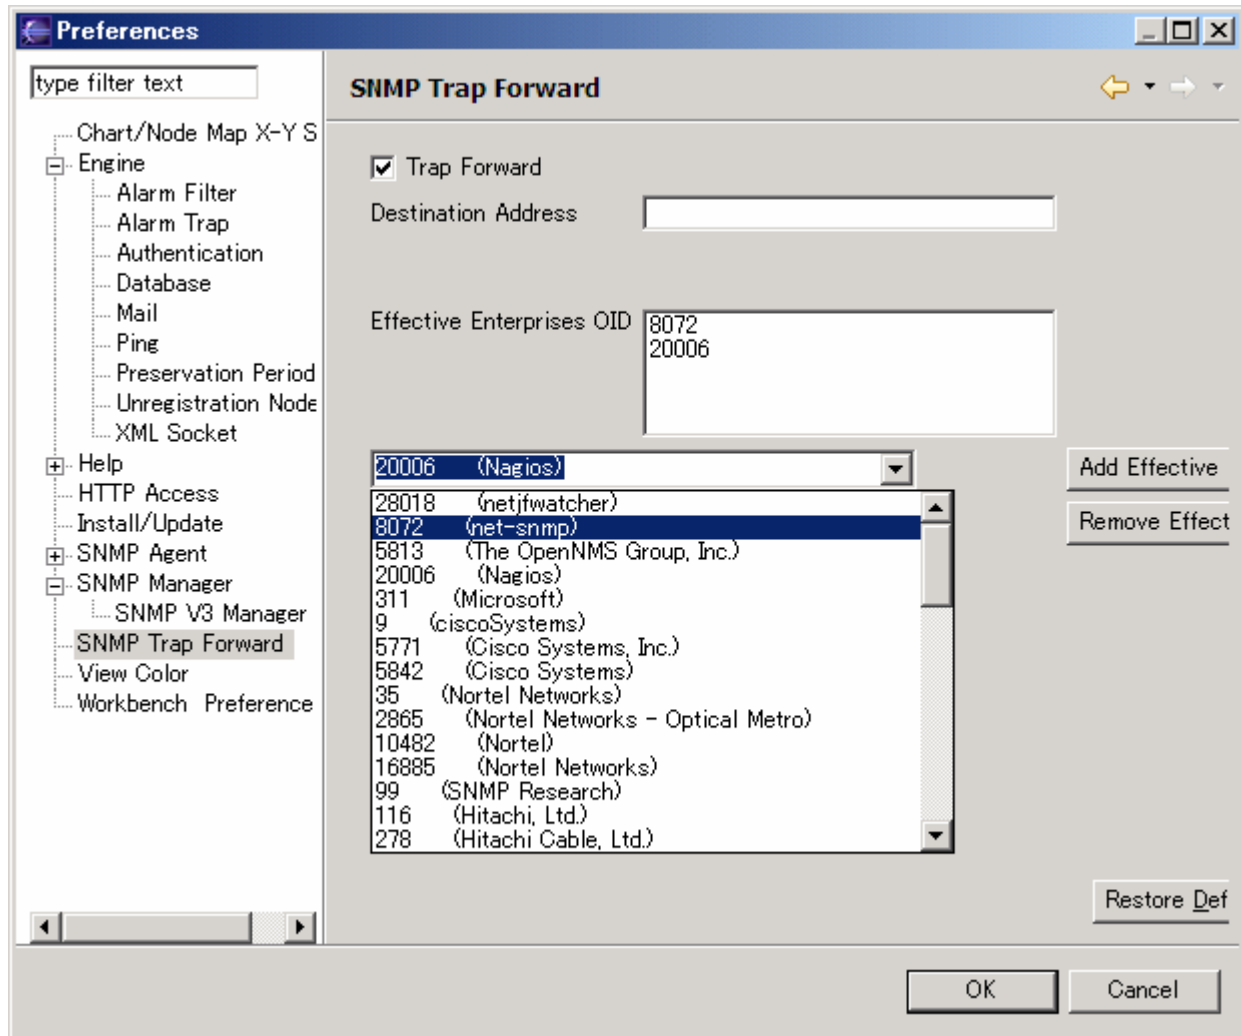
Preferences

type filter text

Chart/Node Map X-Y S
Engine
Alarm Filter
Alarm Trap
Authentication
Database
Mail
Ping
Preservation Period
Unregistration Node
XML Socket
Help
HTTP Access
Install/Update
SNMP Agent
SNMP Manager
SNMP V3 Manager
SNMP Trap Forward
View Color
Workbench Preference

SNMP Trap Forward

Trap Forward
Destination Address

Effective Enterprises OID
8072
20006

20006 (Nagios)
Add Effective
Remove Effect

28018 (netjfwatcher)
8072 (net-snmp)
5813 (The OpenNMS Group, Inc.)
20006 (Nagios)
311 (Microsoft)
9 (ciscoSystems)
5771 (Cisco Systems, Inc.)
5842 (Cisco Systems)
35 (Nortel Networks)
2865 (Nortel Networks - Optical Metro)
10482 (Nortel)
16885 (Nortel Networks)
99 (SNMP Research)
116 (Hitachi, Ltd.)
278 (Hitachi Cable, Ltd.)

Restore Def

OK
Cancel